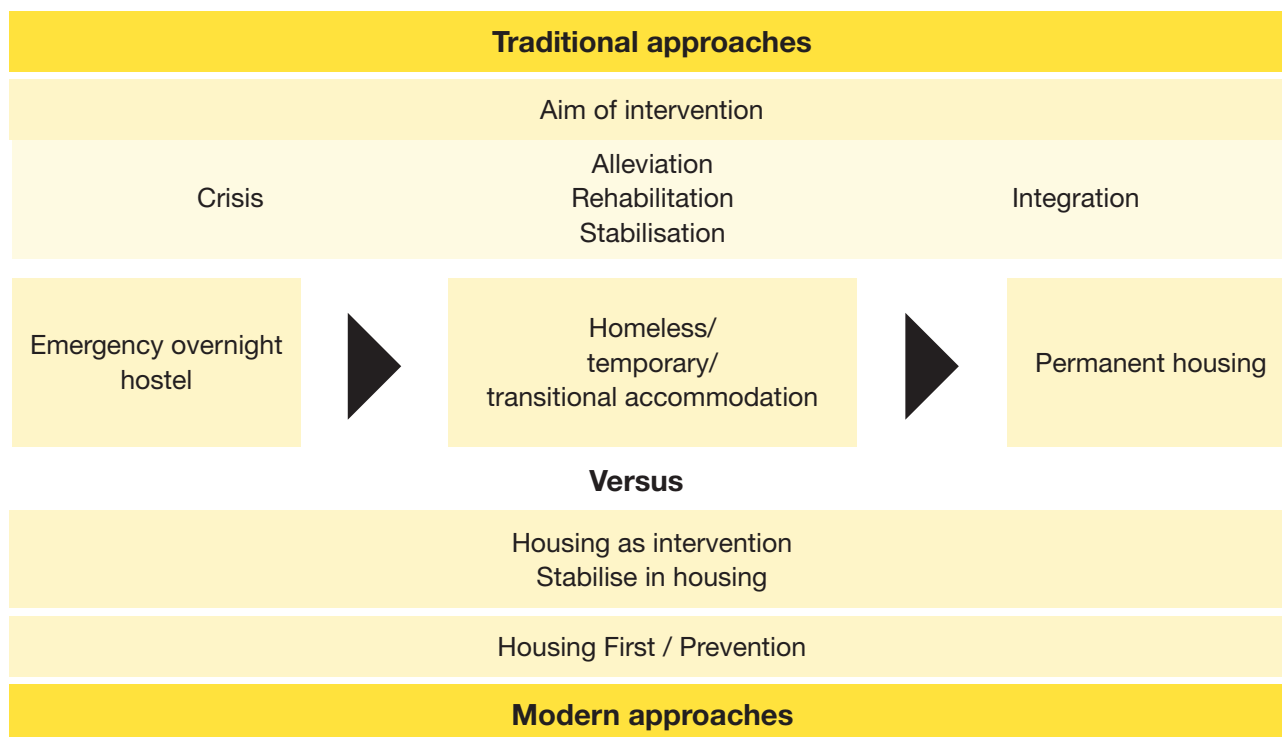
Traditional approaches

Aim of intervention

Crisis

Alleviation
Rehabilitation
Stabilisation

Integration

Emergency overnight hostel

Homeless/ temporary/ transitional accommodation

Permanent housing

Versus

Housing as intervention
Stabilise in housing

Housing First / Prevention

Modern approaches